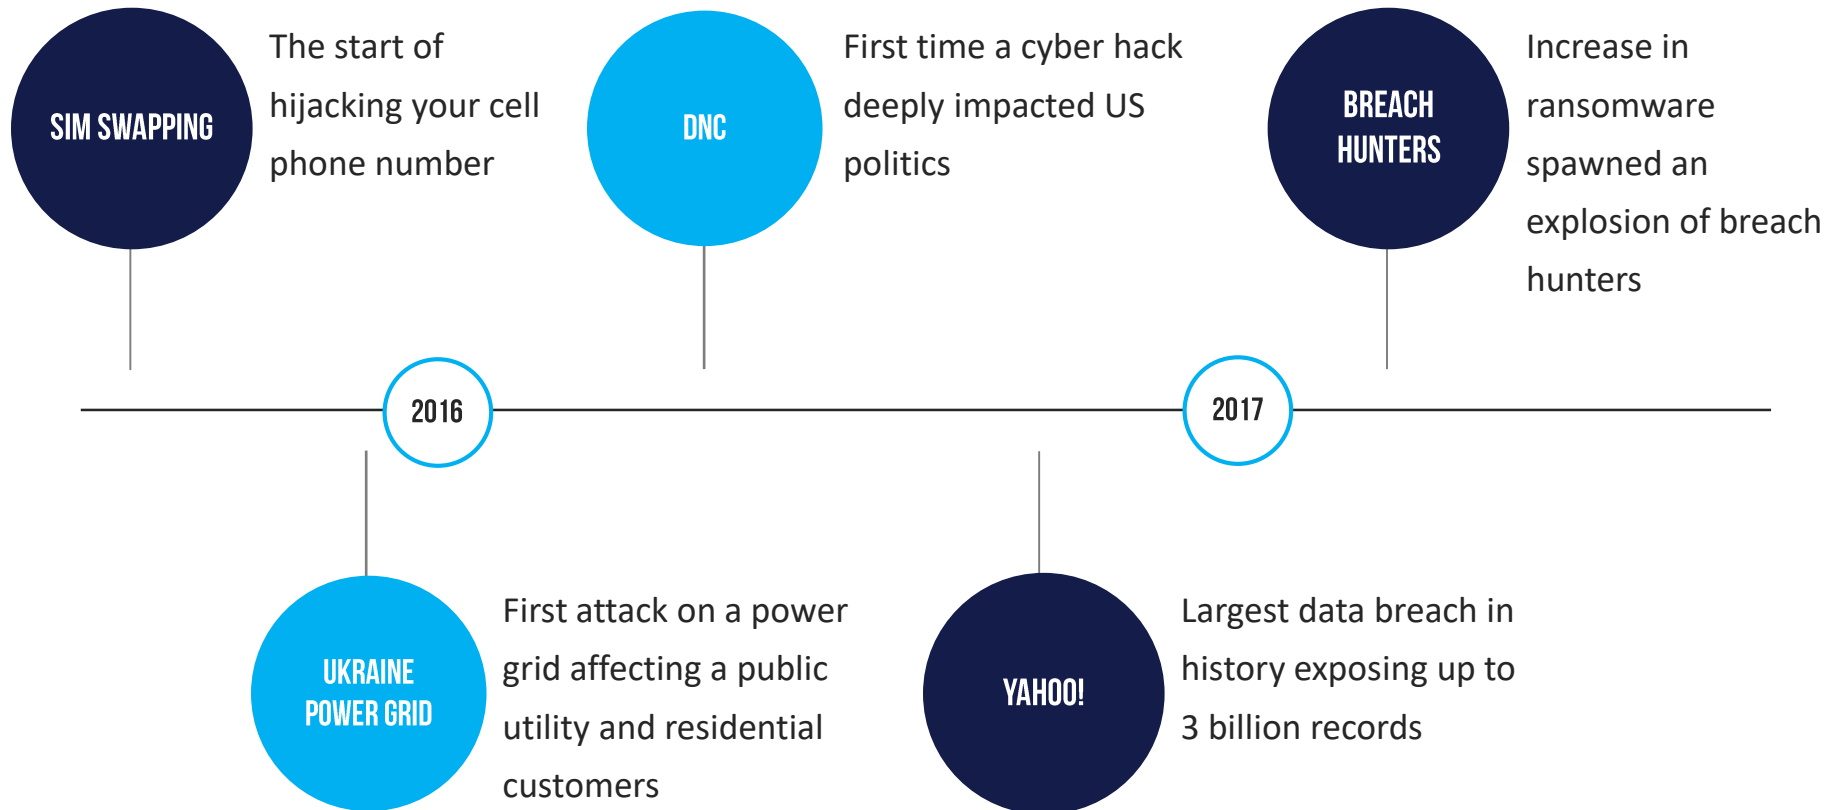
SIM SWAPPING

The start of hijacking your cell phone number

DNC

First time a cyber hack deeply impacted US politics

BREACH HUNTERS

Increase in ransomware spawned an explosion of breach hunters

2016

2017

UKRAINE POWER GRID

First attack on a power grid affecting a public utility and residential customers

YAHOO!

Largest data breach in history exposing up to 3 billion records